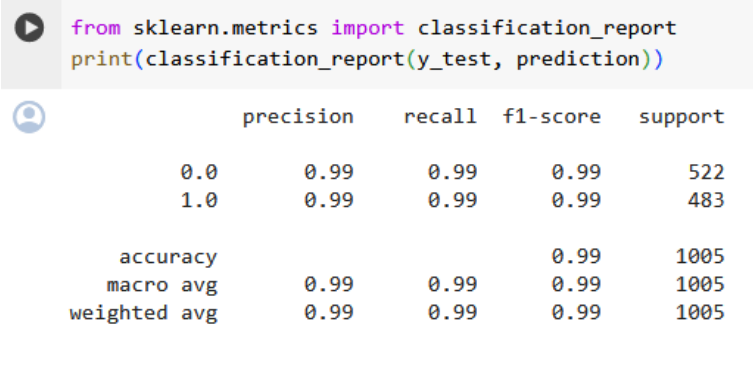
from sklearn.metrics import classification_report
print(classification_report(y_test, prediction))

|  | precision | recall | f1-score | support |
|---|---|---|---|---|
| 0.0 | 0.99 | 0.99 | 0.99 | 522 |
| 1.0 | 0.99 | 0.99 | 0.99 | 483 |
| accuracy |  |  | 0.99 | 1005 |
| macro avg | 0.99 | 0.99 | 0.99 | 1005 |
| weighted avg | 0.99 | 0.99 | 0.99 | 1005 |